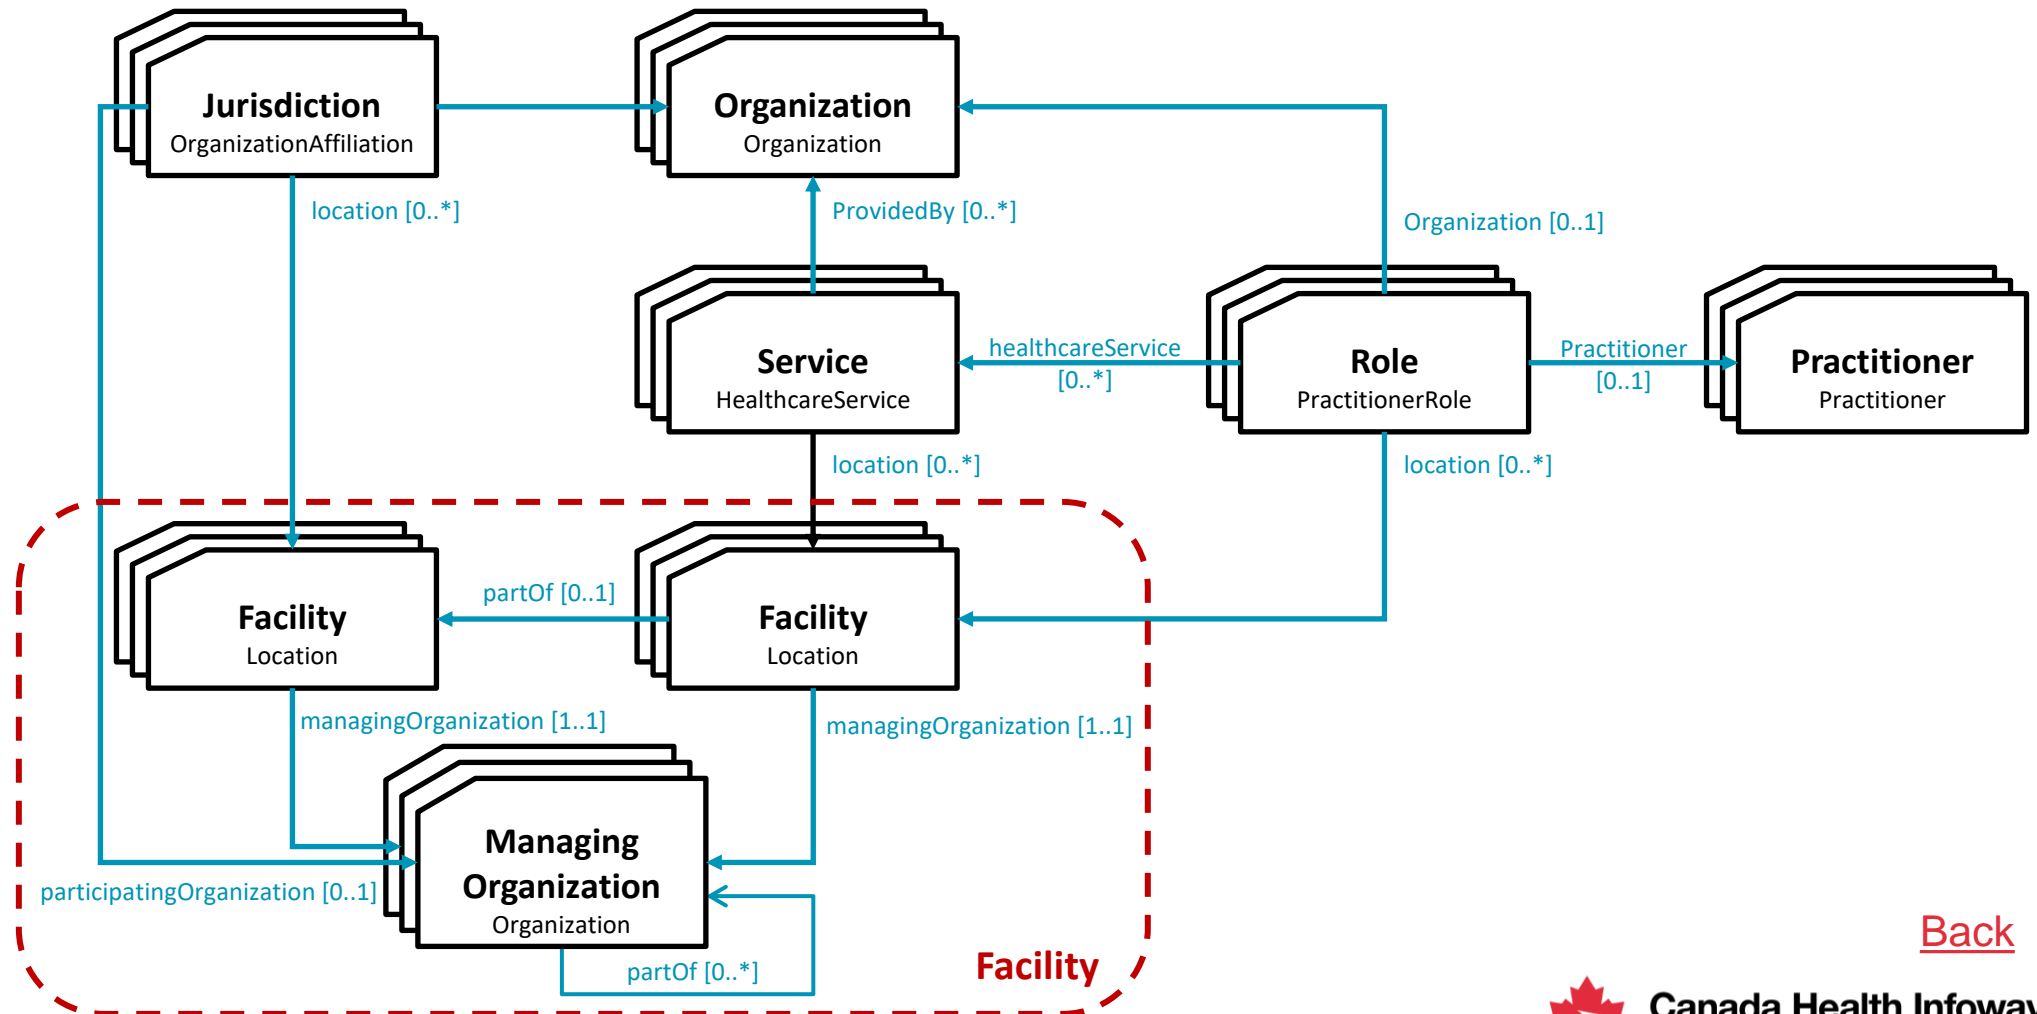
Jurisdiction
OrganizationAffiliation

Organization
Organization

location [0..*]

ProvidedBy [0..*]

Organization [0..1]

Service
HealthcareService

healthcareService [0..*]

Role
PractitionerRole

Practitioner [0..1]

Practitioner
Practitioner

location [0..*]

location [0..*]

Facility
Location

partOf [0..1]

Facility
Location

managingOrganization [1..1]

managingOrganization [1..1]

Managing Organization
Organization

participatingOrganization [0..1]

partOf [0..*]

Facility

Back

Canada Health Infoway